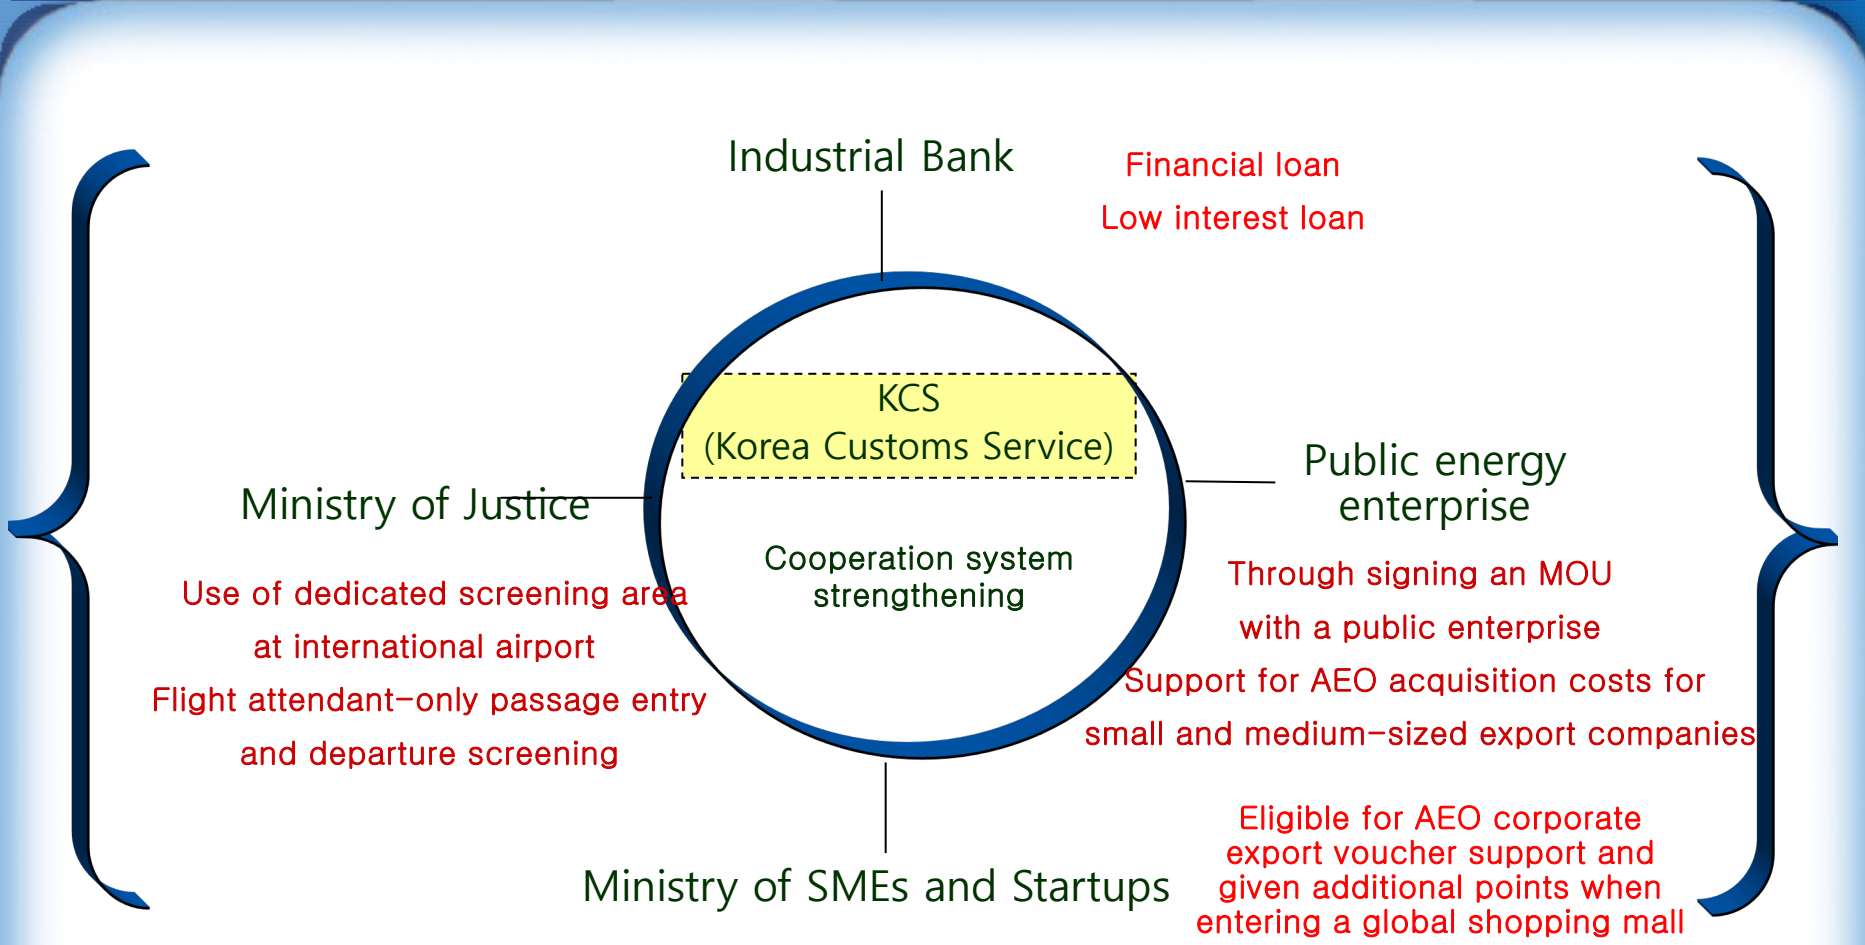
Industrial Bank

Financial loan

Low interest loan

KCS
(Korea Customs Service)

Ministry of Justice

Public energy enterprise

Cooperation system strengthening

Use of dedicated screening area at international airport

Flight attendant-only passage entry and departure screening

Through signing an MOU with a public enterprise

Support for AEO acquisition costs for small and medium-sized export companies

Eligible for AEO corporate export voucher support and given additional points when entering a global shopping mall

Ministry of SMEs and Startups